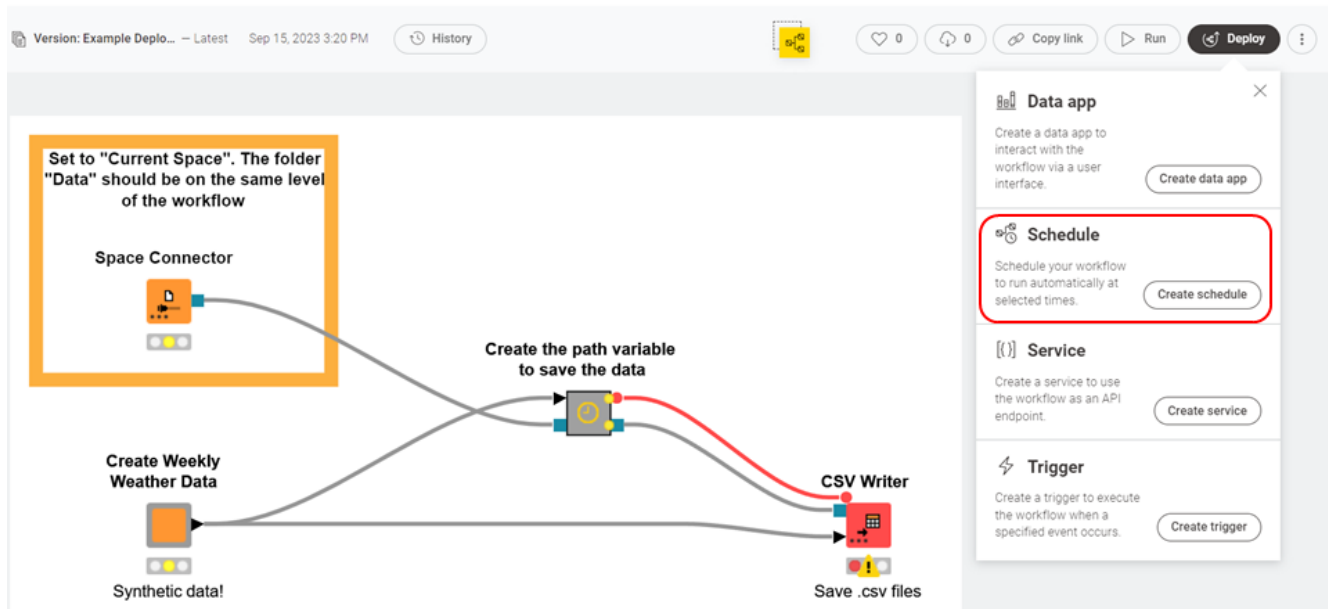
Version: Example Deplo... — Latest Sep 15, 2023 3:20 PM History

0 0 Copy link Run Deploy

Set to "Current Space". The folder "Data" should be on the same level of the workflow

Space Connector

Create the path variable to save the data

Create Weekly Weather Data

Synthetic data!

CSV Writer

Save .csv files

Data app
Create a data app to interact with the workflow via a user interface.
Create data app

Schedule
Schedule your workflow to run automatically at selected times.
Create schedule

Service
Create a service to use the workflow as an API endpoint.
Create service

Trigger
Create a trigger to execute the workflow when a specified event occurs.
Create trigger